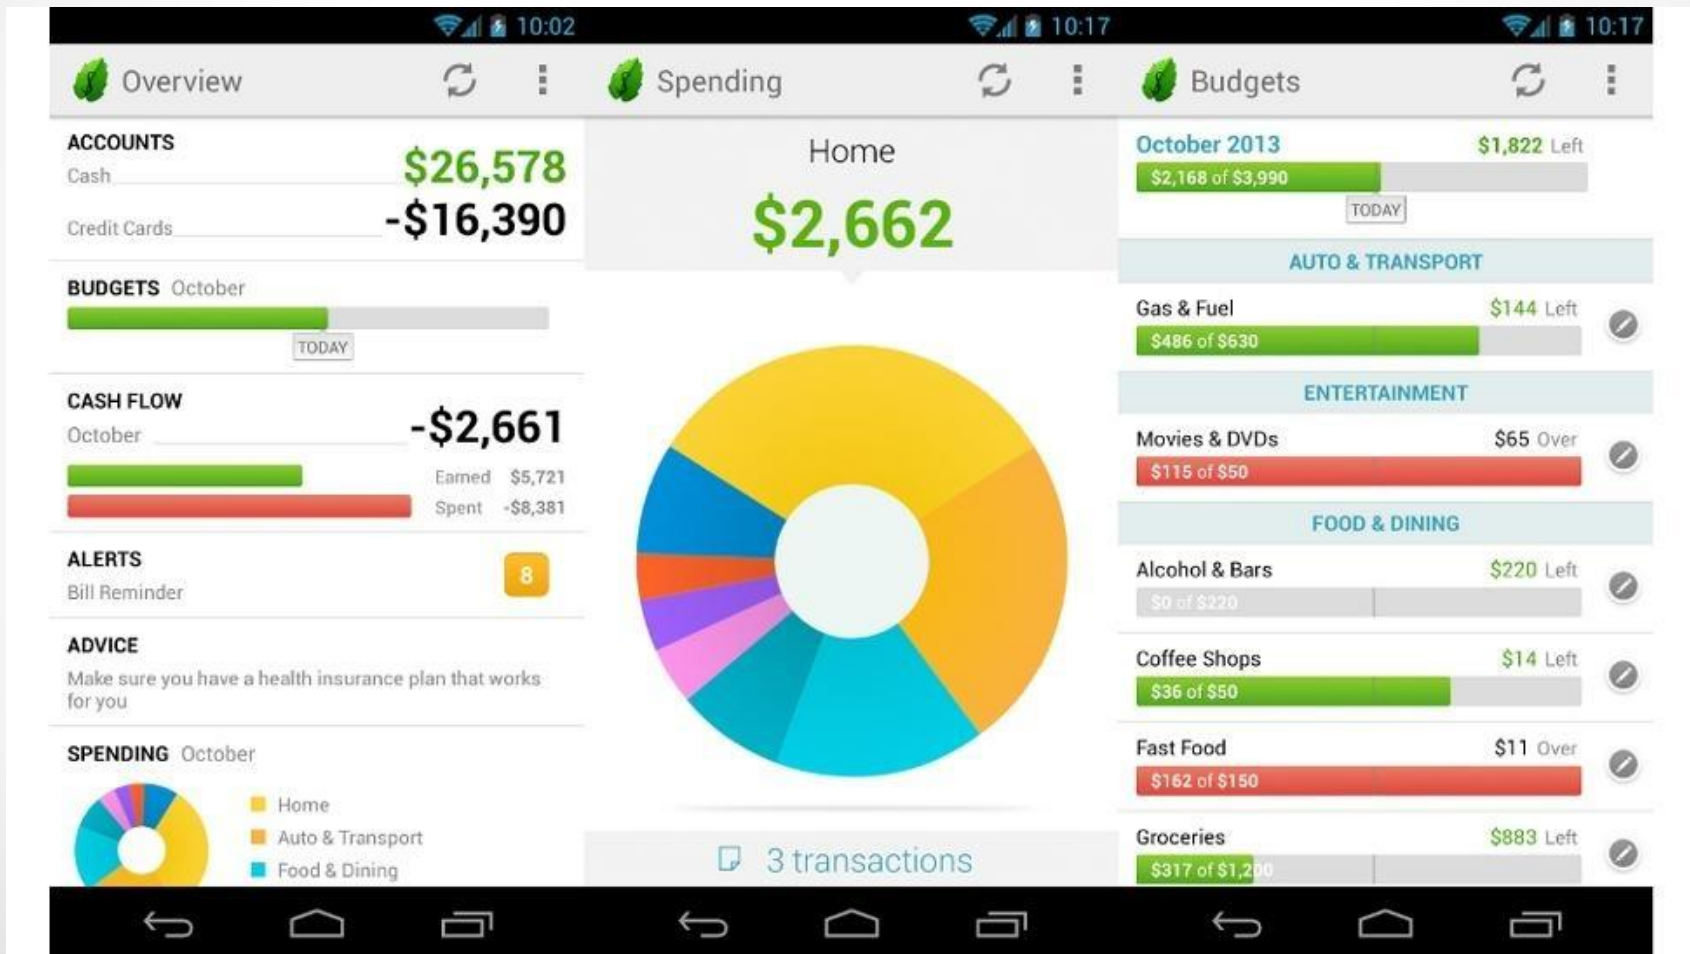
10:02

Overview

ACCOUNTS
Cash $26,578
Credit Cards -$16,390

BUDGETS October
TODAY

CASH FLOW
October -$2,661
Earned $5,721
Spent -$8,381

ALERTS
Bill Reminder 8

ADVICE
Make sure you have a health insurance plan that works for you

SPENDING October
Home
Auto & Transport
Food & Dining

10:17

Spending

Home
$2,662

3 transactions

10:17

Budgets

October 2013 $1,822 Left
$2,168 of $3,990
TODAY

AUTO & TRANSPORT
Gas & Fuel $144 Left
$486 of $630

ENTERTAINMENT
Movies & DVDs $65 Over
$115 of $50

FOOD & DINING
Alcohol & Bars $220 Left
$0 of $220

Coffee Shops $14 Left
$36 of $50

Fast Food $11 Over
$162 of $150

Groceries $883 Left
$317 of $1,200